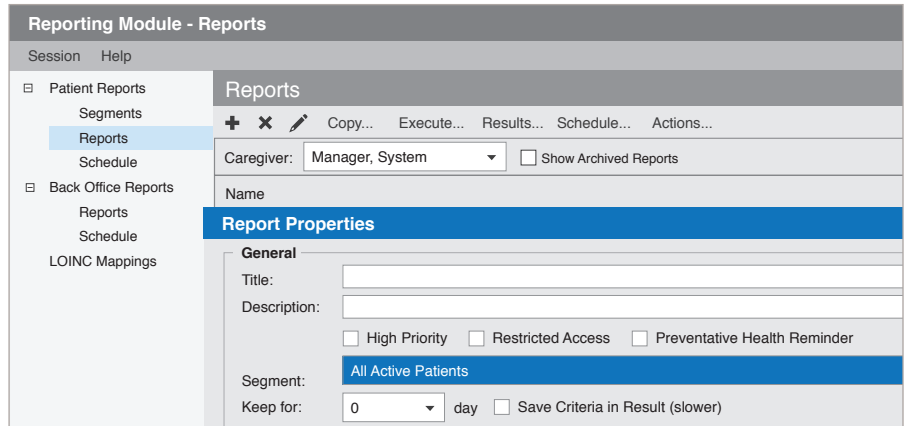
Reporting Module - Reports

Session Help

⊟ Patient Reports
Segments
Reports
Schedule
⊟ Back Office Reports
Reports
Schedule
LOINC Mappings

Reports

Copy... Execute... Results... Schedule... Actions...

Caregiver: Manager, System

Show Archived Reports

Name

Report Properties

General

Title:

Description:

High Priority

Restricted Access

Preventative Health Reminder

Segment: All Active Patients

Keep for: 0 day

Save Criteria in Result (slower)